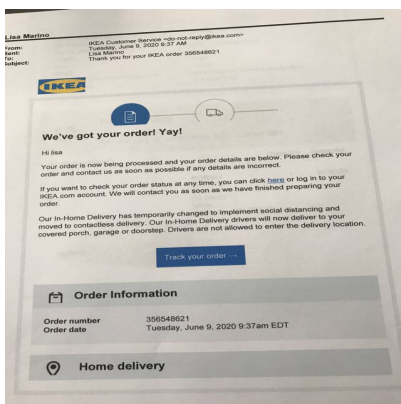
Lisa Marino

From: IKEA Customer Service <do-not-reply@ikea.com>
Sent: Tuesday, June 9, 2020 9:37 AM
To: Lisa Marino
Subject: Thank you for your IKEA order 356548621

IKEA

We've got your order! Yay!

Hi lisa

Your order is now being processed and your order details are below. Please check your order and contact us as soon as possible if any details are incorrect.

If you want to check your order status at any time, you can click here or log in to your IKEA.com account. We will contact you as soon as we have finished preparing your order.

Our In-Home Delivery has temporarily changed to implement social distancing and moved to contactless delivery. Our In-Home Delivery drivers will now deliver to your covered porch, garage or doorstep. Drivers are not allowed to enter the delivery location.

Track your order →

Order information

Order number 356548621
Order date Tuesday, June 9, 2020 9:37am EDT

Home delivery